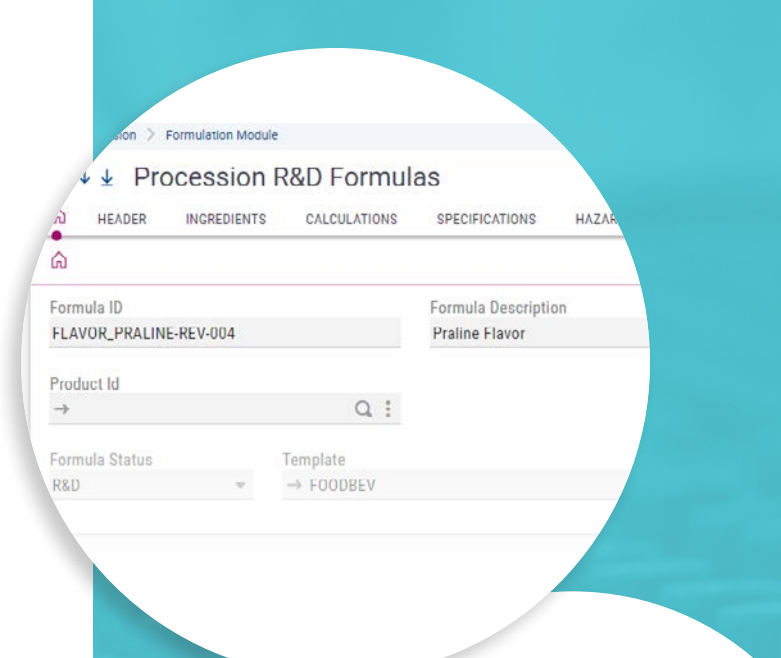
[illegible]sion > Formulation Module

Procession R&D Formulas

HEADER INGREDIENTS CALCULATIONS SPECIFICATIONS HAZAR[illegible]

Formula ID
FLAVOR_PRALINE-REV-004

Formula Description
Praline Flavor

Product Id
→

Formula Status
R&D

Template
→ FOODBEV